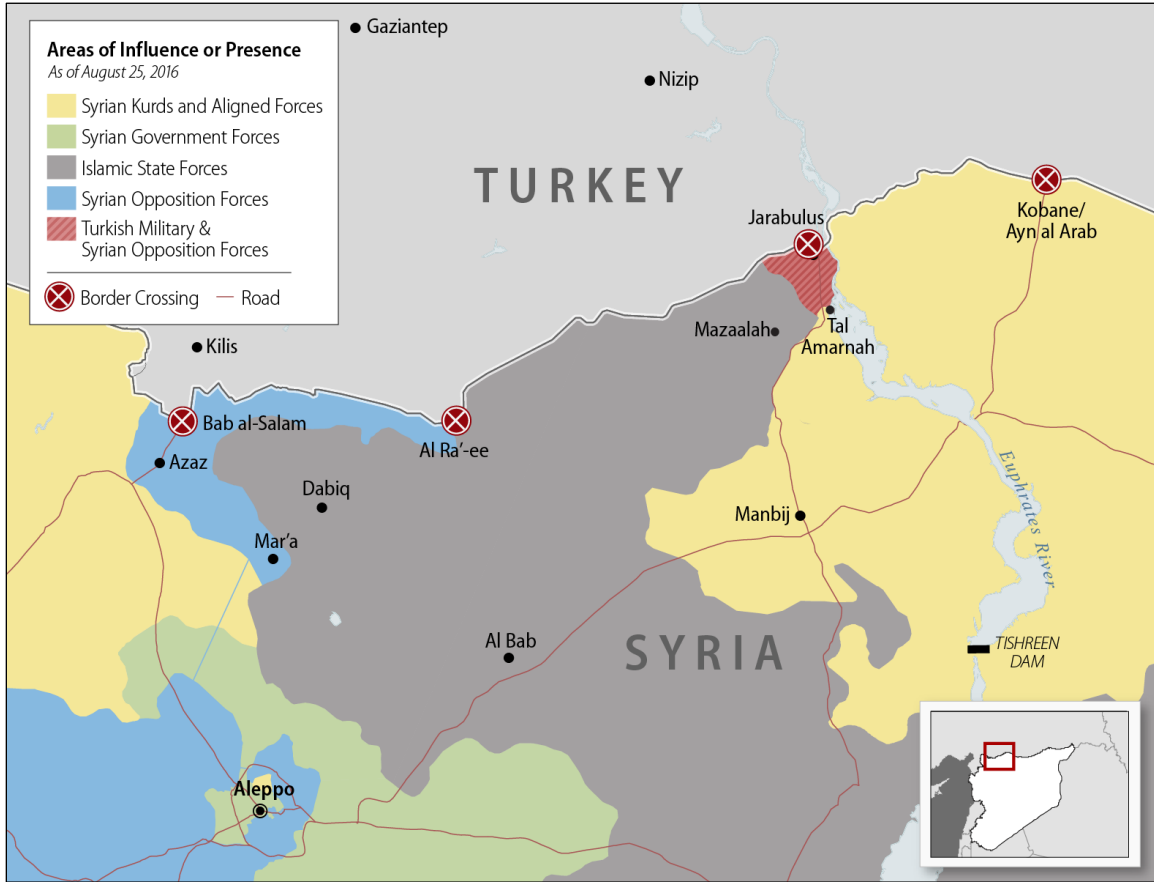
Areas of Influence or Presence
As of August 25, 2016

Syrian Kurds and Aligned Forces
Syrian Government Forces
Islamic State Forces
Syrian Opposition Forces
Turkish Military & Syrian Opposition Forces

Border Crossing
Road

Gaziantep
Nizip
TURKEY
Jarabulus
Kobane/ Ayn al Arab
Mazaalah
Tal Amarnah
Kilis
Bab al-Salam
Azaz
Al Ra'-ee
Dabiq
Mar'a
Manbij
Euphrates River
Al Bab
SYRIA
TISHREEN DAM
Aleppo